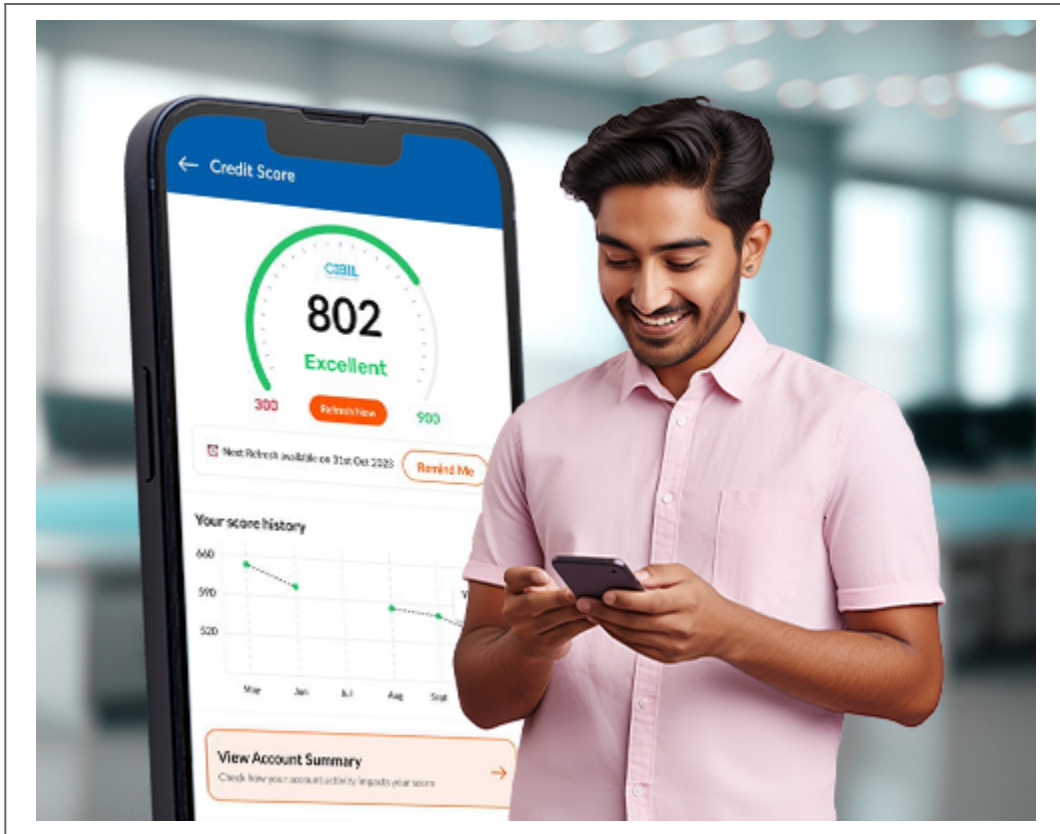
Credit Score

CIBIL

802

Excellent

300

Refresh Now

900

Next Refresh available on 31st Oct 2023

Remind Me

Your score history

660

590

520

Mar

Jun

Jul

Aug

Sept

View Account Summary

Check how your account activity impacts your score